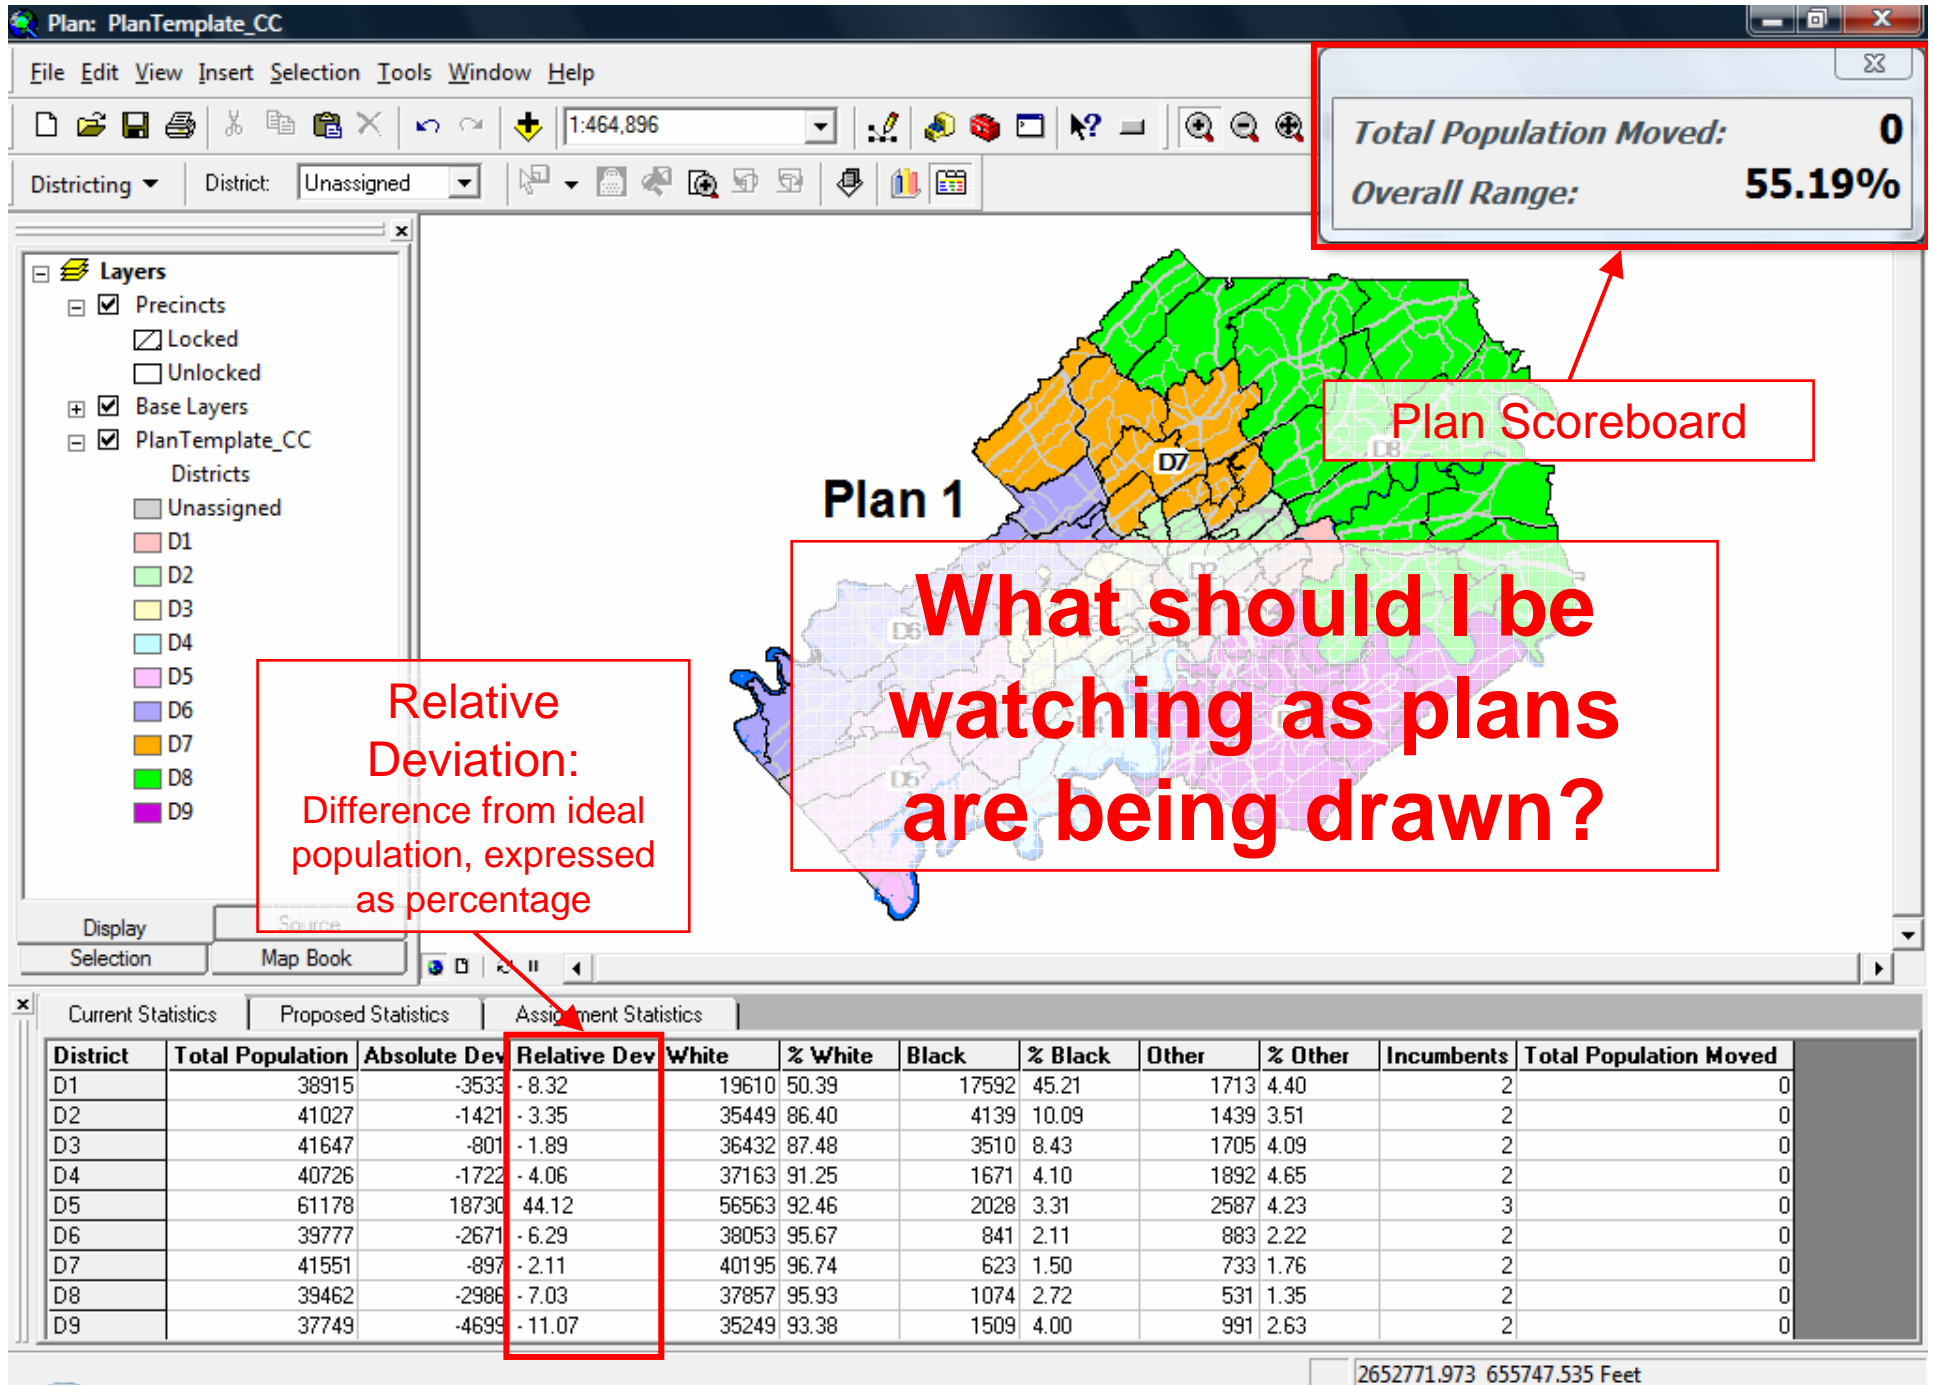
Plan: PlanTemplate_CC

File Edit View Insert Selection Tools Window Help

1:464,896

Districting District: Unassigned

Total Population Moved: 0
Overall Range: 55.19%

Layers
Precincts
Locked
Unlocked
Base Layers
PlanTemplate_CC
Districts
Unassigned
D1
D2
D3
D4
D5
D6
D7
D8
D9

Display
Source
Selection
Map Book

Plan 1

D7

D8

D2

D6

D5

Plan Scoreboard

What should I be watching as plans are being drawn?

Relative Deviation:
Difference from ideal population, expressed as percentage

Current Statistics | Proposed Statistics | Assignment Statistics

| District | Total Population | Absolute Dev | Relative Dev | White | % White | Black | % Black | Other | % Other | Incumbents | Total Population Moved |
|---|---|---|---|---|---|---|---|---|---|---|---|
| D1 | 38915 | -3533 | - 8.32 | 19610 | 50.39 | 17592 | 45.21 | 1713 | 4.40 | 2 | 0 |
| D2 | 41027 | -1421 | - 3.35 | 35449 | 86.40 | 4139 | 10.09 | 1439 | 3.51 | 2 | 0 |
| D3 | 41647 | -801 | - 1.89 | 36432 | 87.48 | 3510 | 8.43 | 1705 | 4.09 | 2 | 0 |
| D4 | 40726 | -1722 | - 4.06 | 37163 | 91.25 | 1671 | 4.10 | 1892 | 4.65 | 2 | 0 |
| D5 | 61178 | 18730 | 44.12 | 56563 | 92.46 | 2028 | 3.31 | 2587 | 4.23 | 3 | 0 |
| D6 | 39777 | -2671 | - 6.29 | 38053 | 95.67 | 841 | 2.11 | 883 | 2.22 | 2 | 0 |
| D7 | 41551 | -897 | - 2.11 | 40195 | 96.74 | 623 | 1.50 | 733 | 1.76 | 2 | 0 |
| D8 | 39462 | -2986 | - 7.03 | 37857 | 95.93 | 1074 | 2.72 | 531 | 1.35 | 2 | 0 |
| D9 | 37749 | -4699 | - 11.07 | 35249 | 93.38 | 1509 | 4.00 | 991 | 2.63 | 2 | 0 |

2652771.973 655747.535 Feet